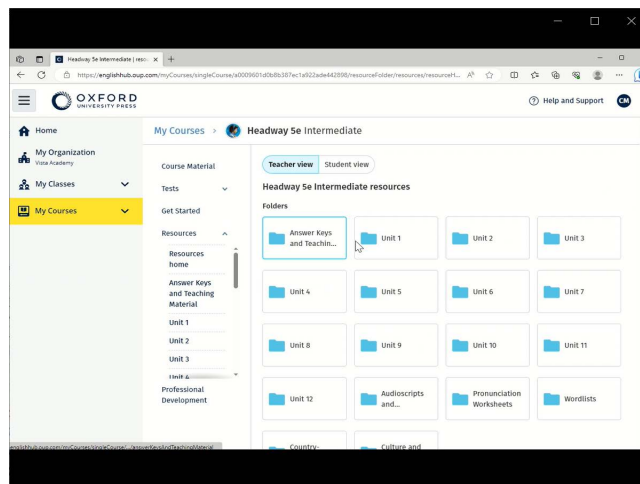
Headway 5e Intermediate | resou ×  +

https://englishhub.oup.com/myCourses/singleCourse/a0009601d0b8b387ec1a922ade442898/resourceFolder/resources/resourceH...

OXFORD UNIVERSITY PRESS

Help and Support  CM

Home
My Organization
Vista Academy
My Classes
My Courses

My Courses > Headway 5e Intermediate

Course Material
Tests
Get Started
Resources
Resources home
Answer Keys and Teaching Material
Unit 1
Unit 2
Unit 3
Unit 4
Professional Development

Teacher view  Student view

Headway 5e Intermediate resources

Folders

Answer Keys and Teachin...
Unit 1
Unit 2
Unit 3
Unit 4
Unit 5
Unit 6
Unit 7
Unit 8
Unit 9
Unit 10
Unit 11
Unit 12
Audioscripts and...
Pronunciation Worksheets
Wordlists
Country-
Culture and

englishhub.oup.com/myCourses/singleCourse/.../answerKeysAndTeachingMaterial